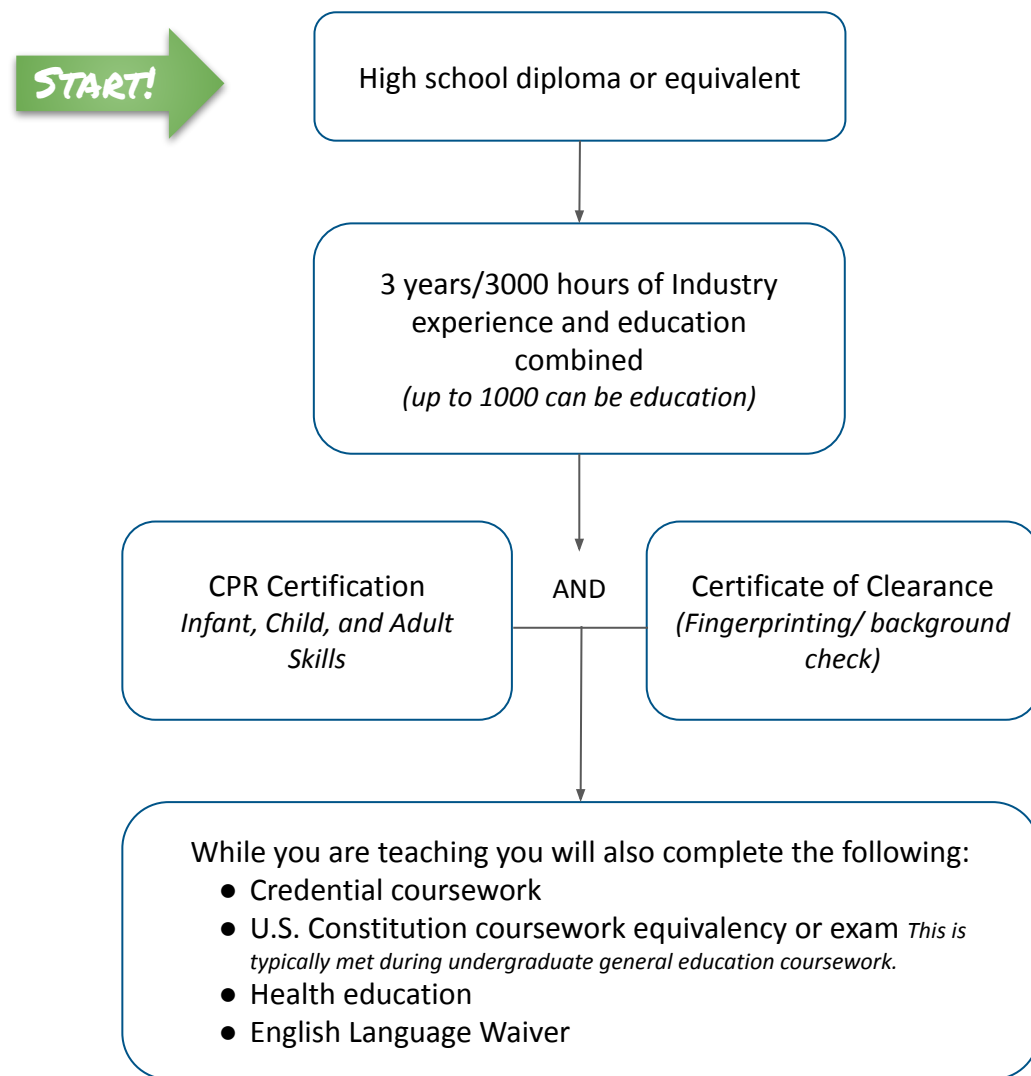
START!

High school diploma or equivalent

3 years/3000 hours of Industry experience and education combined
*(up to 1000 can be education)*

CPR Certification
*Infant, Child, and Adult Skills*

AND

Certificate of Clearance
*(Fingerprinting/ background check)*

While you are teaching you will also complete the following:
- Credential coursework
- U.S. Constitution coursework equivalency or exam *This is typically met during undergraduate general education coursework.*
- Health education
- English Language Waiver